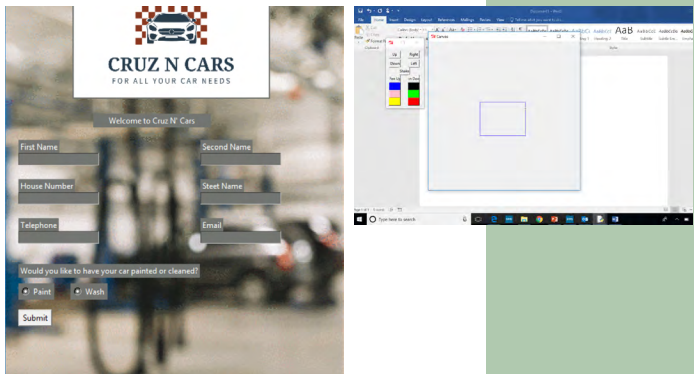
CRUZ N CARS
FOR ALL YOUR CAR NEEDS

Welcome to Cruz N' Cars

First Name
Second Name
House Number
Steet Name
Telephone
Email

Would you like to have your car painted or cleaned?
Paint
Wash

Submit

Up
Right
Down
Left
Shape

Type here to search